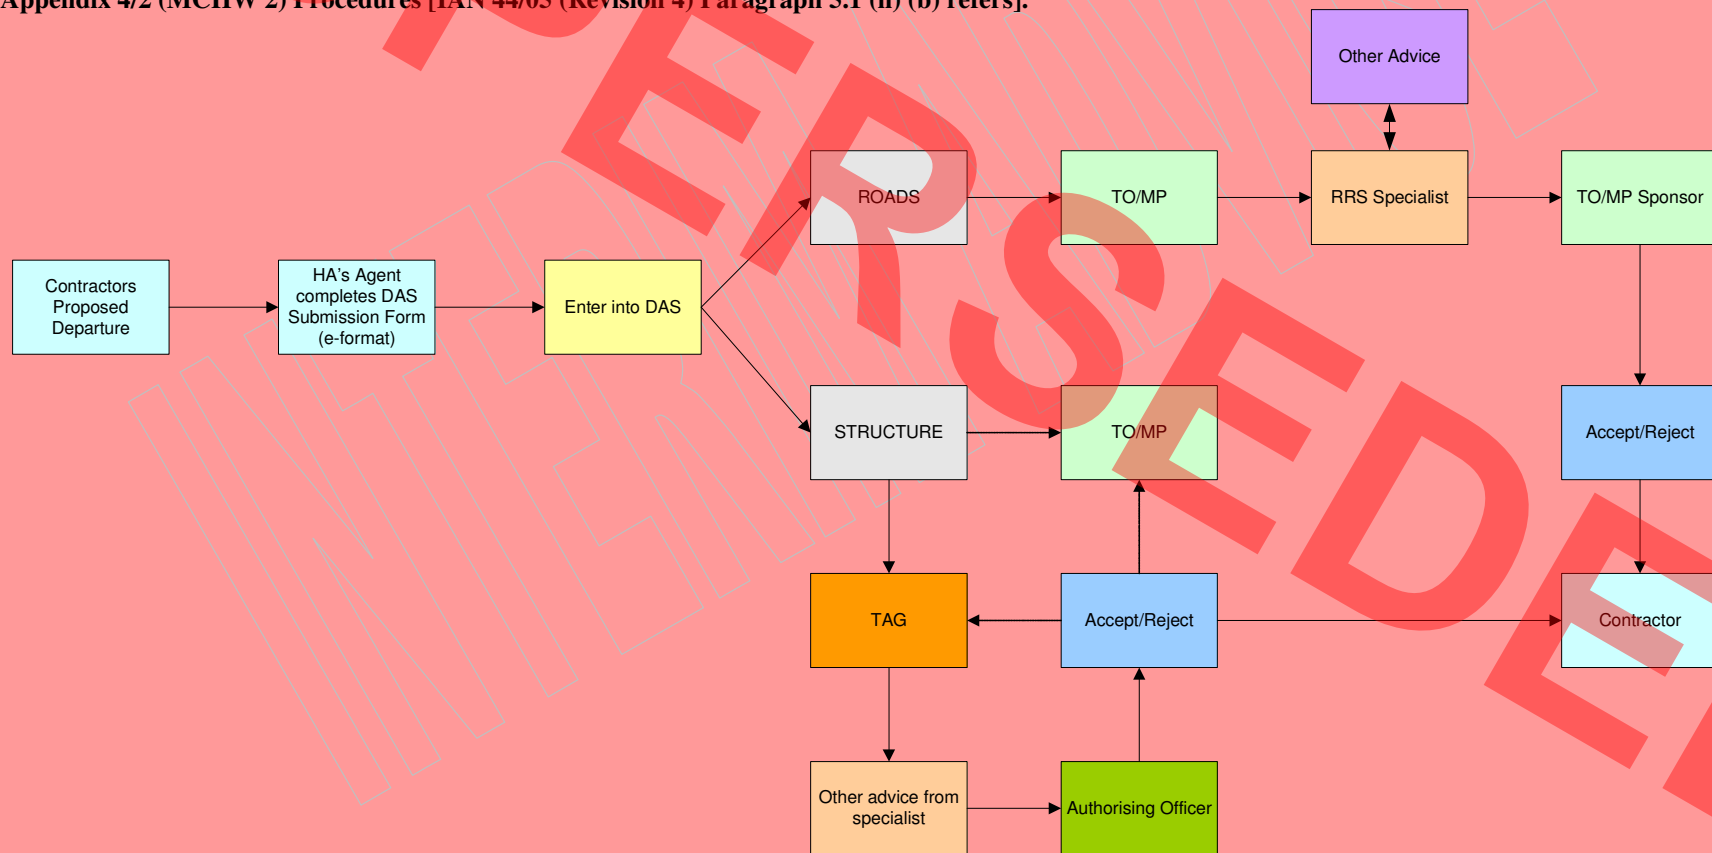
Appendix 4/2 (MCHW 2) Procedures [IAN 44/05 (Revision 4) Paragraph 5.1 (ii) (b) refers].

SUPERSEDED

INTERIM

Other Advice

ROADS

TO/MP

RRS Specialist

TO/MP Sponsor

Contractors Proposed Departure

HA's Agent completes DAS Submission Form (e-format)

Enter into DAS

STRUCTURE

TO/MP

Accept/Reject

TAG

Accept/Reject

Contractor

Other advice from specialist

Authorising Officer